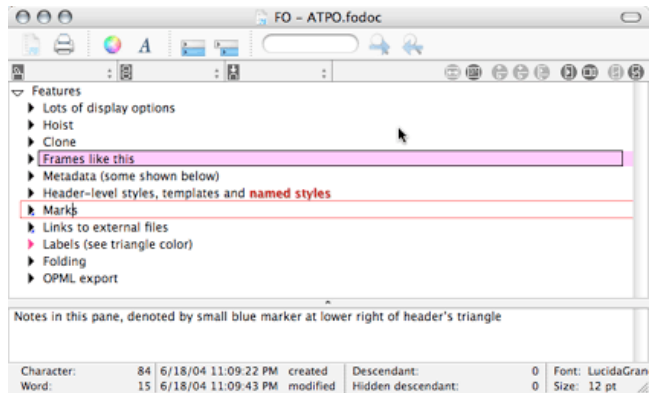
FO – ATPO.fodoc

Features
Lots of display options
Hoist
Clone
Frames like this
Metadata (some shown below)
Header-level styles, templates and named styles
Marks
Links to external files
Labels (see triangle color)
Folding
OPML export

Notes in this pane, denoted by small blue marker at lower right of header's triangle

| Character: | 84 | 6/18/04 11:09:22 PM | created | Descendant: | 0 | Font: LucidaGran |
|---|---|---|---|---|---|---|
| Word: | 15 | 6/18/04 11:09:43 PM | modified | Hidden descendant: | 0 | Size: 12 pt |